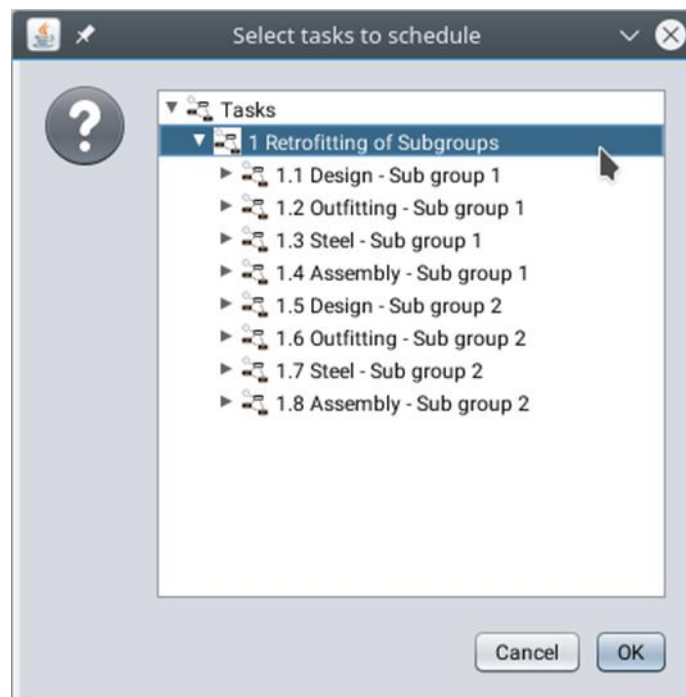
Select tasks to schedule

Tasks
1 Retrofitting of Subgroups
1.1 Design - Sub group 1
1.2 Outfitting - Sub group 1
1.3 Steel - Sub group 1
1.4 Assembly - Sub group 1
1.5 Design - Sub group 2
1.6 Outfitting - Sub group 2
1.7 Steel - Sub group 2
1.8 Assembly - Sub group 2

Cancel
OK